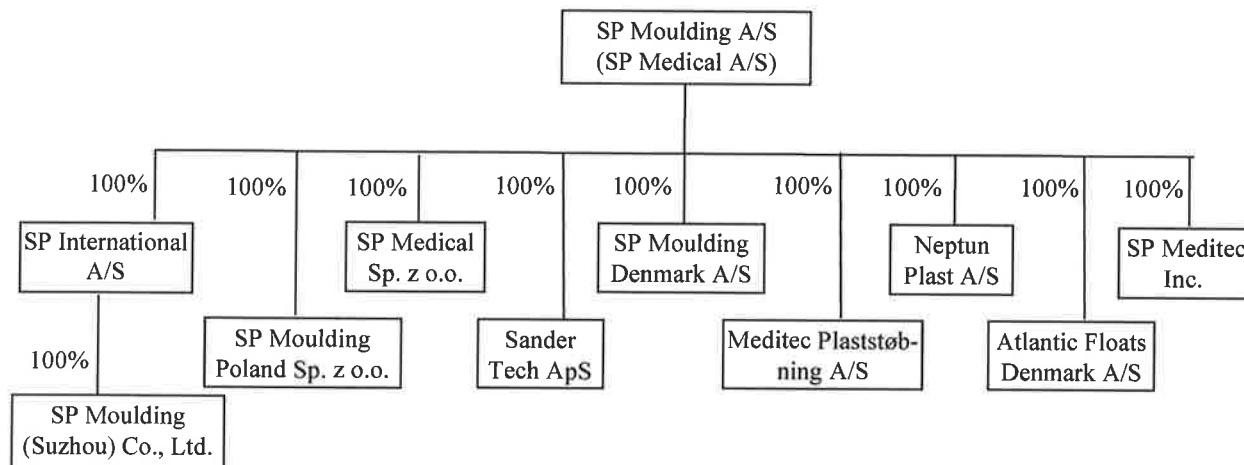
SP Moulding A/S
(SP Medical A/S)

100%
SP International A/S

100%
SP Moulding (Suzhou) Co., Ltd.

100%
SP Moulding Poland Sp. z o.o.

100%
SP Medical Sp. z o.o.

100%
Sander Tech ApS

100%
SP Moulding Denmark A/S

100%
Meditec Plaststøbning A/S

100%
Neptun Plast A/S

100%
Atlantic Floats Denmark A/S

100%
SP Meditec Inc.